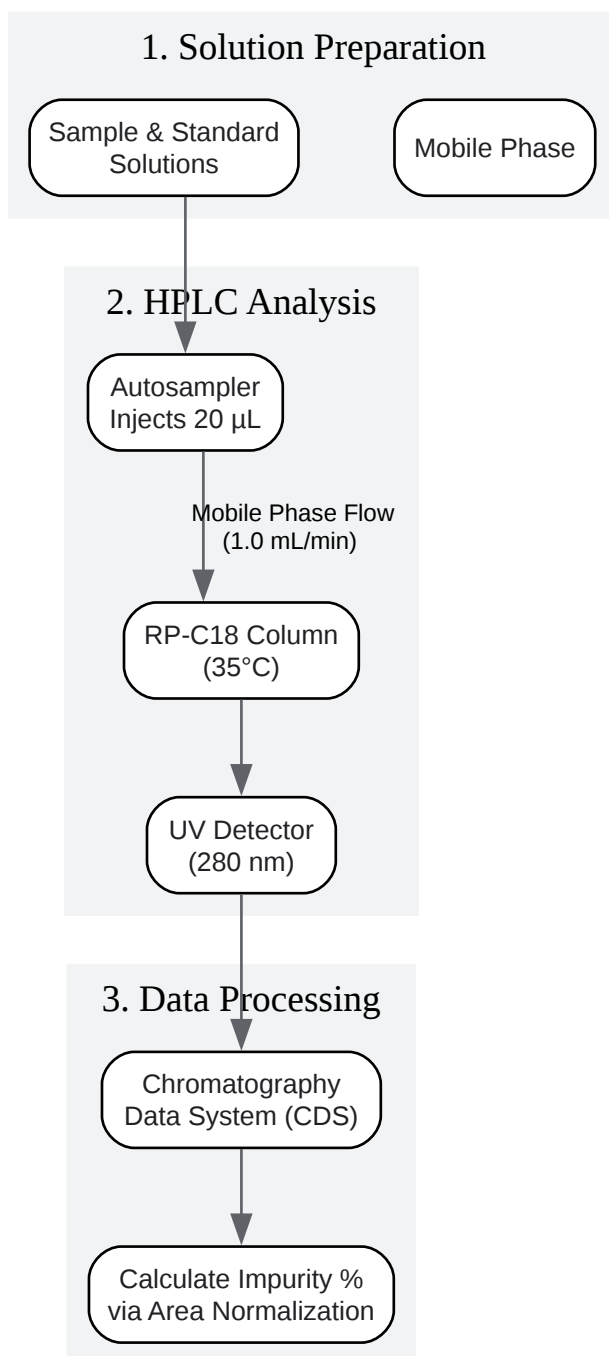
1. Solution Preparation

Sample & Standard Solutions

Mobile Phase

2. HPLC Analysis

Autosampler Injects 20 µL

Mobile Phase Flow (1.0 mL/min)

RP-C18 Column (35°C)

UV Detector (280 nm)

3. Data Processing

Chromatography Data System (CDS)

Calculate Impurity % via Area Normalization